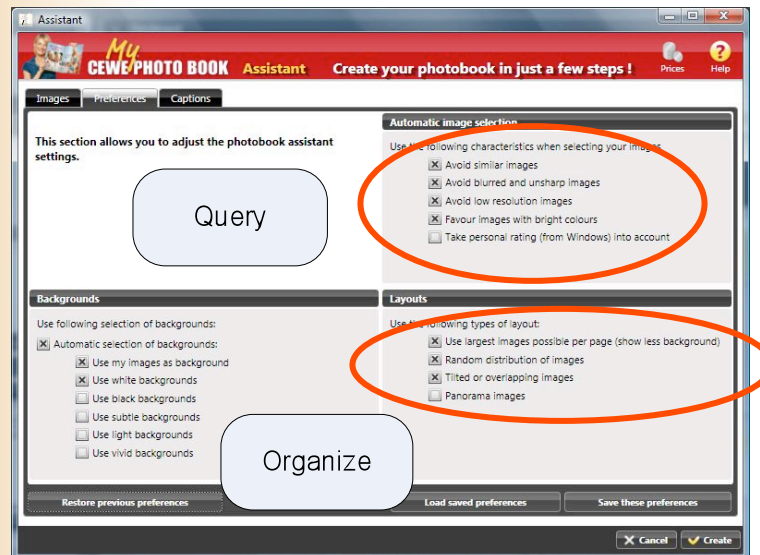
Assistant

My CEWE PHOTO BOOK Assistant Create your photobook in just a few steps !

Prices Help

Images Preferences Captions

This section allows you to adjust the photobook assistant settings.

Query

Automatic image selection

Use the following characteristics when selecting your images:

Avoid similar images

Avoid blurred and unsharp images

Avoid low resolution images

Favour images with bright colours

Take personal rating (from Windows) into account

Backgrounds

Use following selection of backgrounds:

Automatic selection of backgrounds:

Use my images as background

Use white backgrounds

Use black backgrounds

Use subtle backgrounds

Use light backgrounds

Use vivid backgrounds

Layouts

Use the following types of layout:

Use largest images possible per page (show less background)

Random distribution of images

Tilted or overlapping images

Panorama images

Organize

Restore previous preferences

Load saved preferences

Save these preferences

Cancel

Create